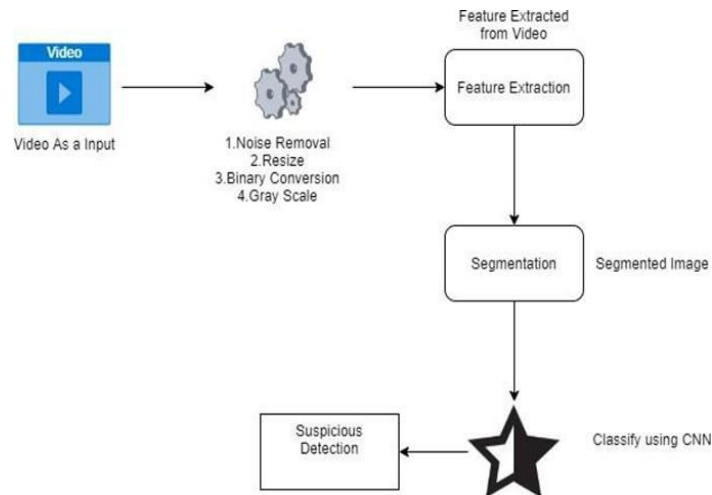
Video

Video As a Input

1.Noise Removal
2.Resize
3.Binary Conversion
4.Gray Scale

Feature Extracted from Video

Feature Extraction

Segmentation

Segmented Image

Classify using CNN

Suspicious Detection